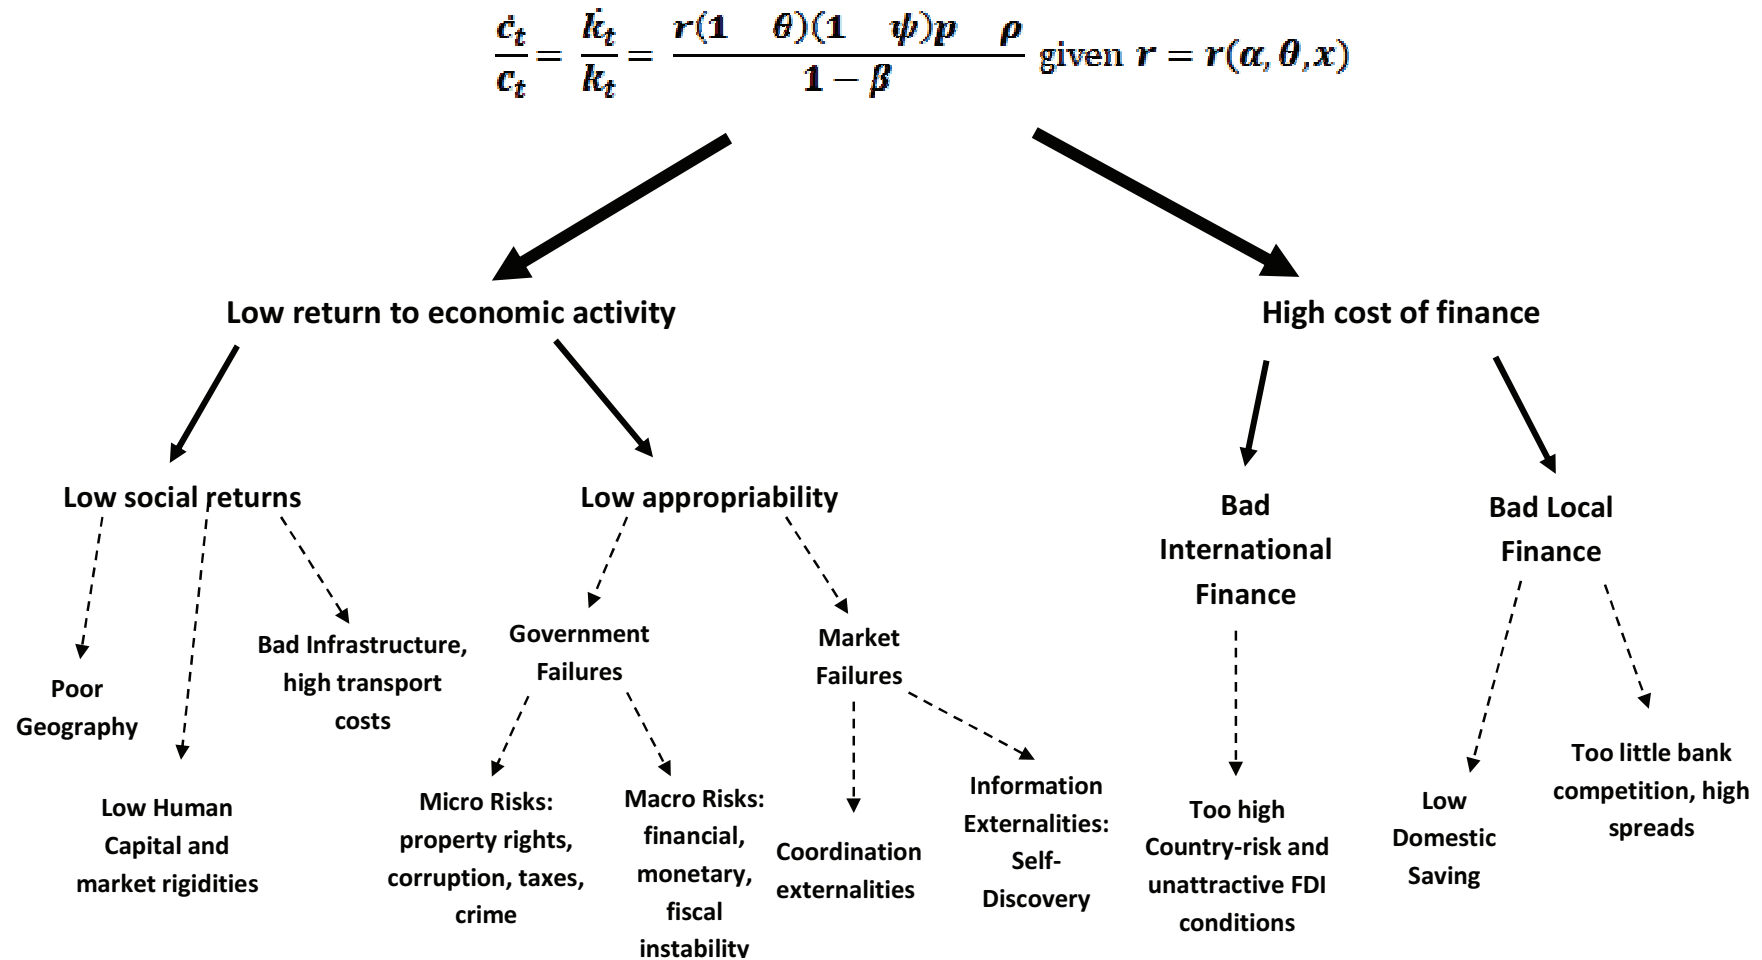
$\frac{\dot{c}_t}{c_t} = \frac{\dot{k}_t}{k_t} = \frac{r(1 \quad \theta)(1 \quad \psi)p \quad \rho}{1 - \beta}$ given $r = r(\alpha, \theta, x)$

Low return to economic activity

High cost of finance

Low social returns

Low appropriability

Bad International Finance

Bad Local Finance

Poor Geography

Low Human Capital and market rigidities

Bad Infrastructure, high transport costs

Government Failures

Market Failures

Micro Risks: property rights, corruption, taxes, crime

Macro Risks: financial, monetary, fiscal instability

Coordination externalities

Information Externalities: Self-Discovery

Too high Country-risk and unattractive FDI conditions

Low Domestic Saving

Too little bank competition, high spreads